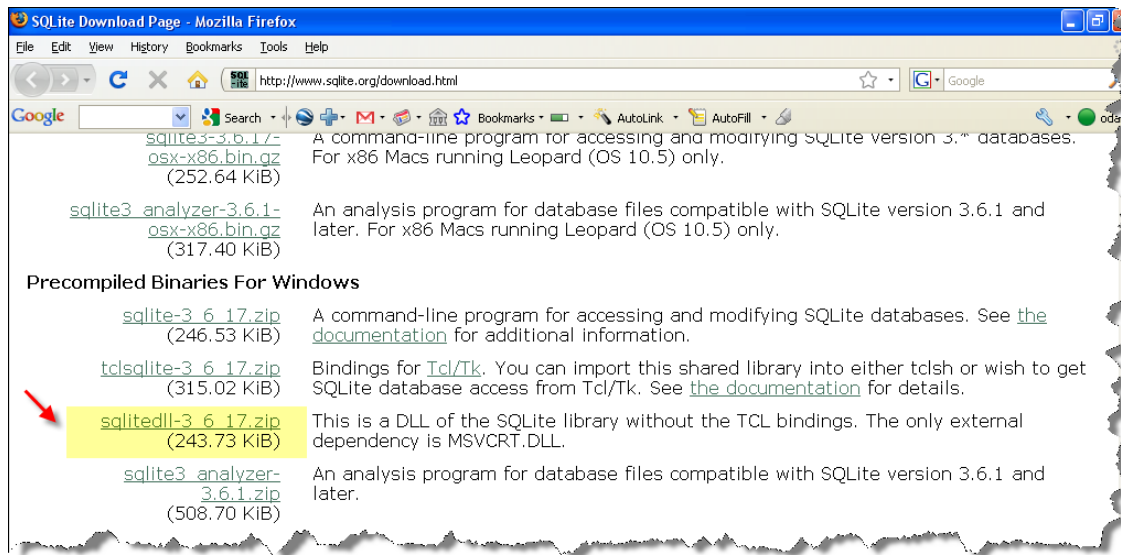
SQLite Download Page - Mozilla Firefox

File Edit View History Bookmarks Tools Help

http://www.sqlite.org/download.html

Google

Google Search Bookmarks AutoLink AutoFill

sqlite3-3.6.17-osx-x86.bin.gz (252.64 KiB) A command-line program for accessing and modifying SQLite version 3.* databases. For x86 Macs running Leopard (OS 10.5) only.

sqlite3_analyzer-3.6.1-osx-x86.bin.gz (317.40 KiB) An analysis program for database files compatible with SQLite version 3.6.1 and later. For x86 Macs running Leopard (OS 10.5) only.

Precompiled Binaries For Windows

sqlite-3_6_17.zip (246.53 KiB) A command-line program for accessing and modifying SQLite databases. See the documentation for additional information.

tclsqlite-3_6_17.zip (315.02 KiB) Bindings for Tcl/Tk. You can import this shared library into either tclsh or wish to get SQLite database access from Tcl/Tk. See the documentation for details.

sqlitedll-3_6_17.zip (243.73 KiB) This is a DLL of the SQLite library without the TCL bindings. The only external dependency is MSVCRT.DLL.

sqlite3_analyzer-3.6.1.zip (508.70 KiB) An analysis program for database files compatible with SQLite version 3.6.1 and later.